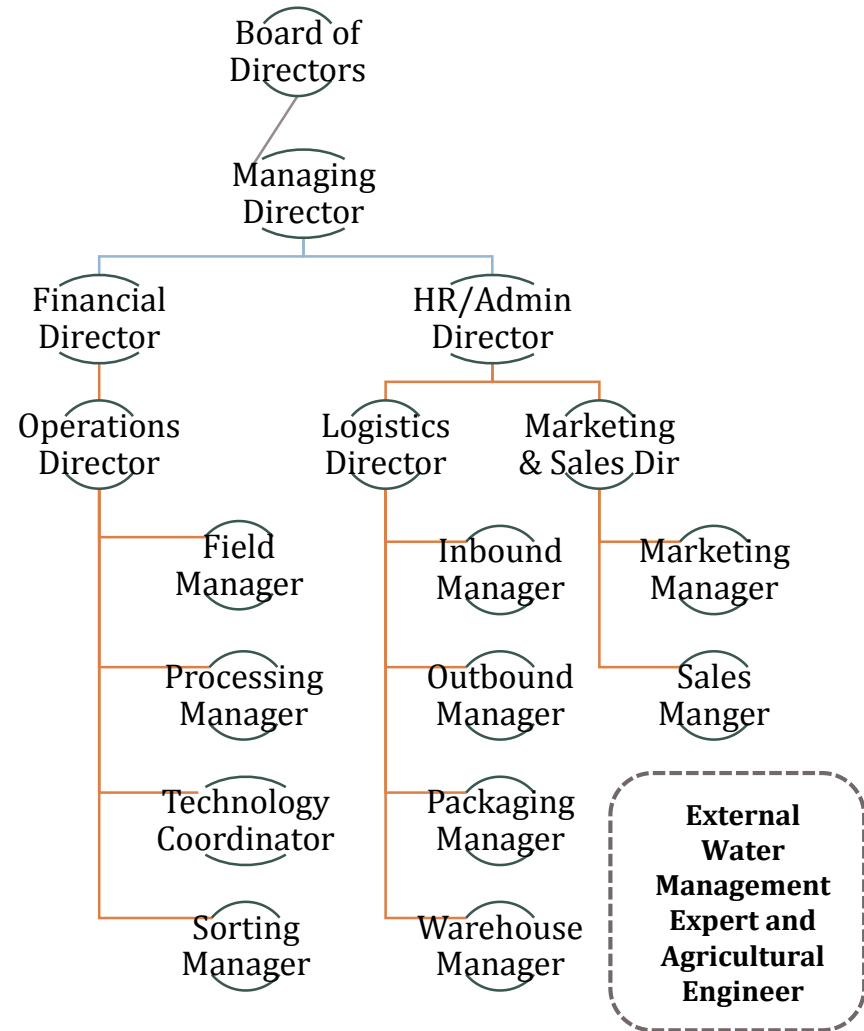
Board of Directors

Managing Director

Financial Director

HR/Admin Director

Operations Director

Logistics Director

Marketing & Sales Dir

Field Manager

Processing Manager

Technology Coordinator

Sorting Manager

Inbound Manager

Outbound Manager

Packaging Manager

Warehouse Manager

Marketing Manager

Sales Manger

External Water Management Expert and Agricultural Engineer